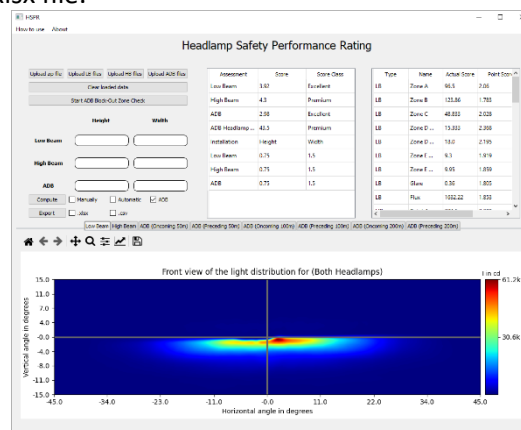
.xlsx file.

HSPR

How to use About

Headlamp Safety Performance Rating

Upload LB Files Upload LB Files Upload HB Files Upload ADB Files

Clear loaded data

Start ADB Block-Cut Zone Check

Height Width

Low Beam

High Beam

ADB

Compute Manually Automatic ADB

Export .xlsx .csv

| Assessment | Score | Score Class |
|---|---|---|
| Low Beam | 3.67 | Excellent |
| High Beam | 4.3 | Premium |
| ADB | 2.98 | Excellent |
| ADB Headlamp ... | 40.3 | Premium |
| Installation | Height | Width |
| Low Beam | 0.75 | 1.5 |
| High Beam | 0.75 | 1.5 |
| ADB | 0.75 | 1.5 |

| Type | Name | Actual Score | Point Score |
|---|---|---|---|
| LB | Zone A | 98.5 | 2.06 |
| LB | Zone B | 125.86 | 1.793 |
| LB | Zone C | 48.833 | 2.028 |
| LB | Zone D ... | 13.333 | 2.368 |
| LB | Zone D ... | 13.0 | 2.195 |
| LB | Zone E ... | 9.3 | 1.919 |
| LB | Zone E ... | 9.95 | 1.859 |
| LB | Glare | 0.36 | 1.803 |
| LB | Flux | 1082.22 | 1.833 |

Low Beam High Beam ADB (Oncoming 50m) ADB (Preceding 50m) ADB (Oncoming 100m) ADB (Preceding 100m) ADB (Oncoming 200m) ADB (Preceding 200m)

Front view of the light distribution for (Both Headlamps)

I in cd

61.2k

30.6k

Vertical angle in degrees

15.0 11.0 7.0 4.0 -0.0 -4.0 -8.0 -11.0 -15.0

Horizontal angle in degrees

-45.0 -34.0 -23.0 -11.0 -0.0 11.0 22.0 34.0 45.0